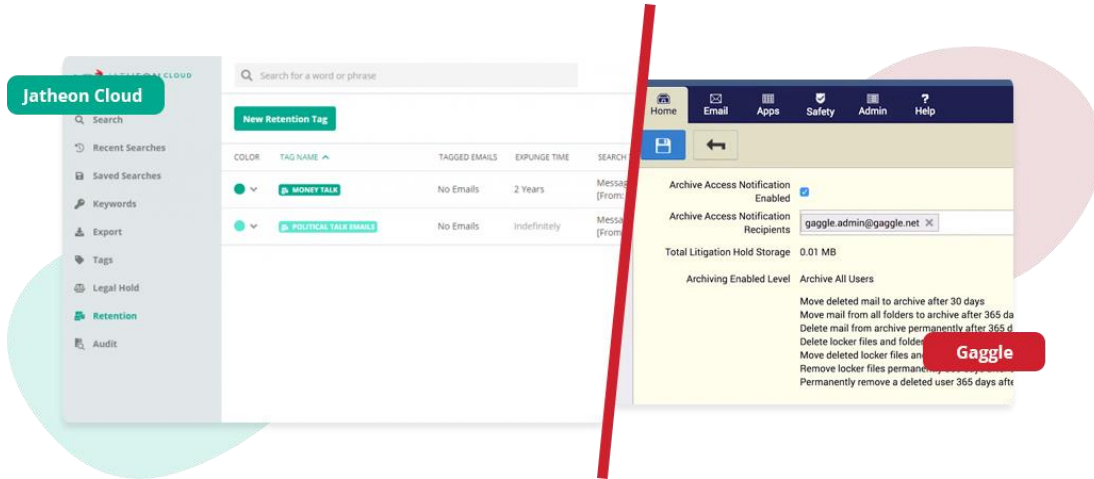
JATHEON CLOUD

Jatheon Cloud

Search for a word or phrase

Search

Recent Searches

Saved Searches

Keywords

Export

Tags

Legal Hold

Retention

Audit

New Retention Tag

| COLOR | TAG NAME | TAGGED EMAILS | EXPUNGE TIME | SEARCH |
|---|---|---|---|---|
| | MONEY TALK | No Emails | 2 Years | Messag [From: |
| | POLITICAL TALK EMAILS | No Emails | Indefinitely | Messag [From |

Home
Email
Apps
Safety
Admin
Help

Archive Access Notification Enabled

Archive Access Notification Recipients gaggle.admin@gaggle.net

Total Litigation Hold Storage 0.01 MB

Archiving Enabled Level Archive All Users

Move deleted mail to archive after 30 days
Move mail from all folders to archive after 365 da
Delete mail from archive permanently after 365 d
Delete locker files and folde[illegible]
Move deleted locker files an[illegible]
Remove locker files perman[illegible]
Permanently remove a deleted user 365 days afte

Gaggle